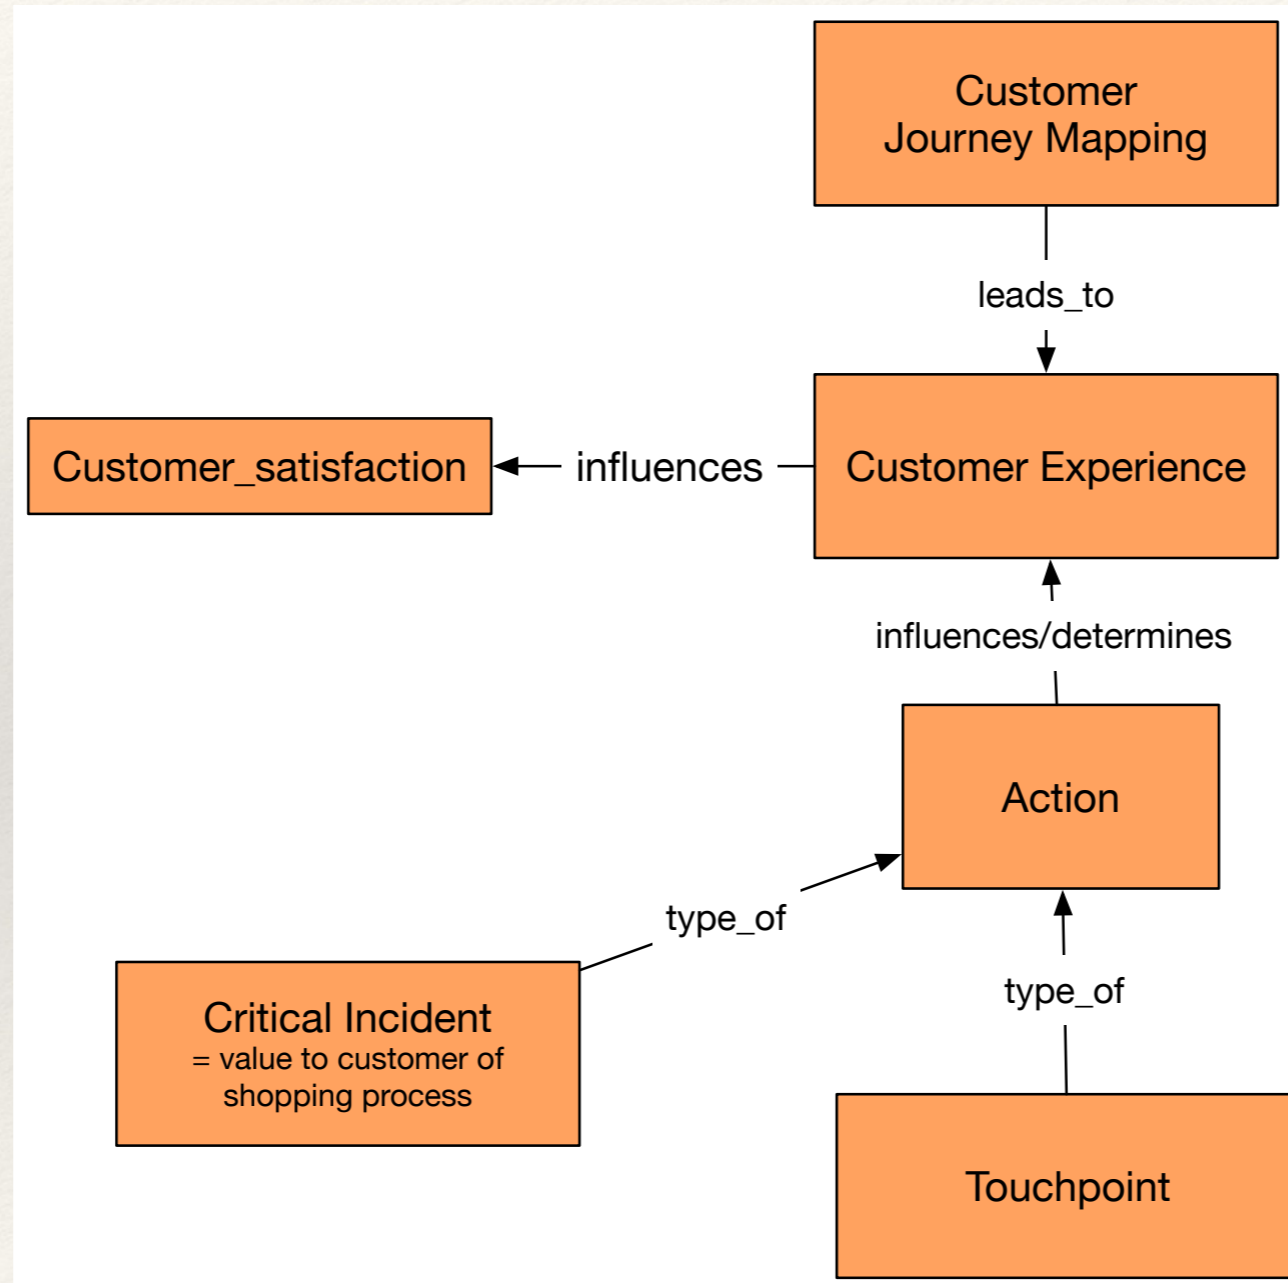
Customer Journey Mapping

leads_to

Customer_satisfaction

influences

Customer Experience

influences/determines

Action

type_of

Critical Incident
= value to customer of shopping process

type_of

Touchpoint